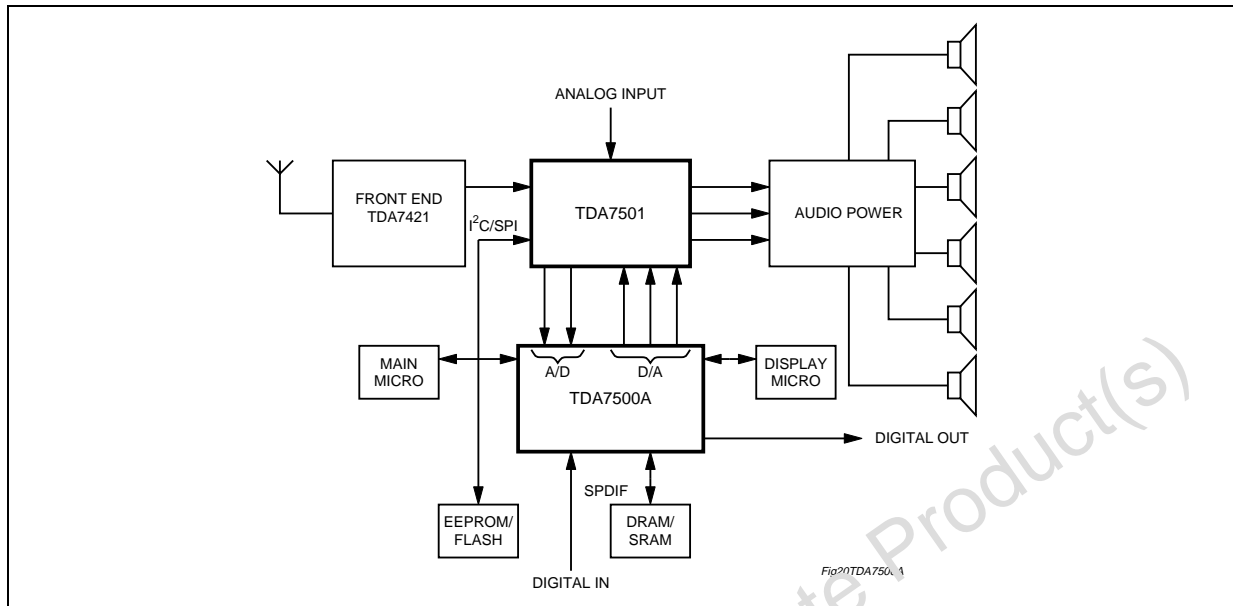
ANALOG INPUT

FRONT END TDA7421

$I^2C/SPI$

TDA7501

AUDIO POWER

MAIN MICRO

A/D

D/A

DISPLAY MICRO

TDA7500A

DIGITAL OUT

SPDIF

EEPROM/ FLASH

DRAM/ SRAM

DIGITAL IN

Fig20TDA750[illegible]A

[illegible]te Product(s)